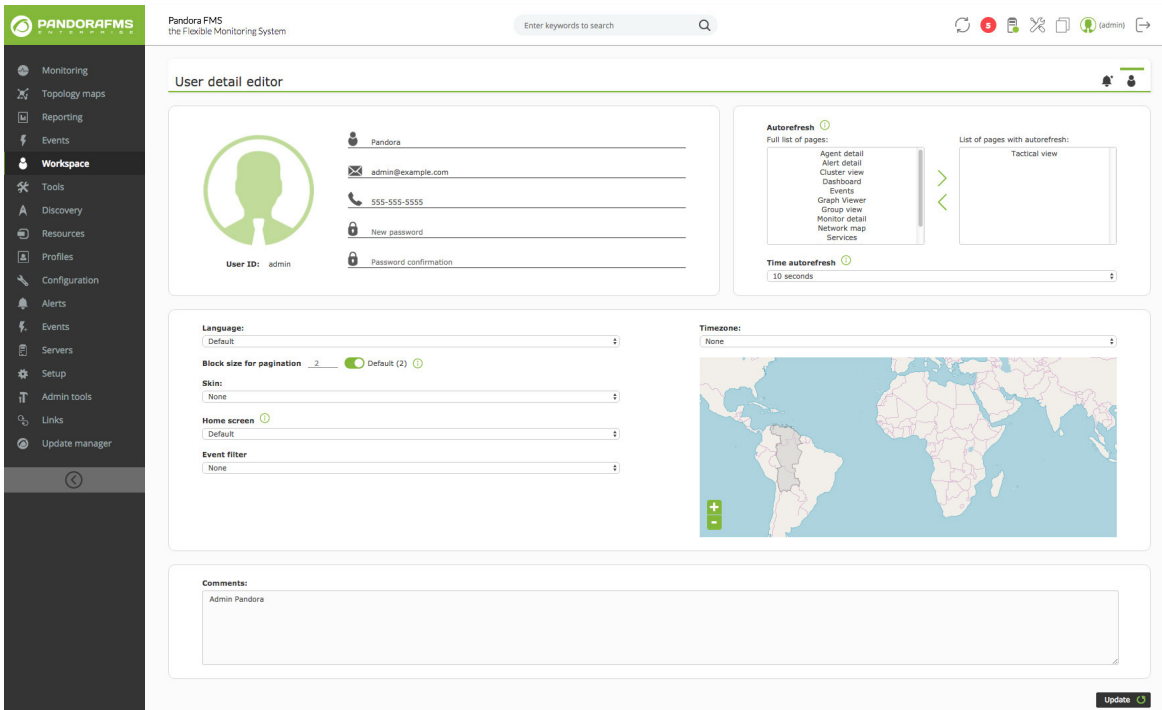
PANDORAFMS
ENTERPRISE

Pandora FMS
the Flexible Monitoring System

Enter keywords to search

5

(admin)

Monitoring
Topology maps
Reporting
Events
Workspace
Tools
Discovery
Resources
Profiles
Configuration
Alerts
Events
Servers
Setup
Admin tools
Links
Update manager

User detail editor

User ID: admin

Pandora
admin@example.com
555-555-5555
New password
Password confirmation

Autorefresh
Full list of pages:
Agent detail
Alert detail
Cluster view
Dashboard
Events
Graph Viewer
Group view
Monitor detail
Network map
Services

List of pages with autorefresh:
Tactical view

Time autorefresh
10 seconds

Language:
Default

Block size for pagination 2 Default (2)

Skin:
None

Home screen
Default

Event filter
None

Timezone:
None

+
-

Comments:
Admin Pandora

Update